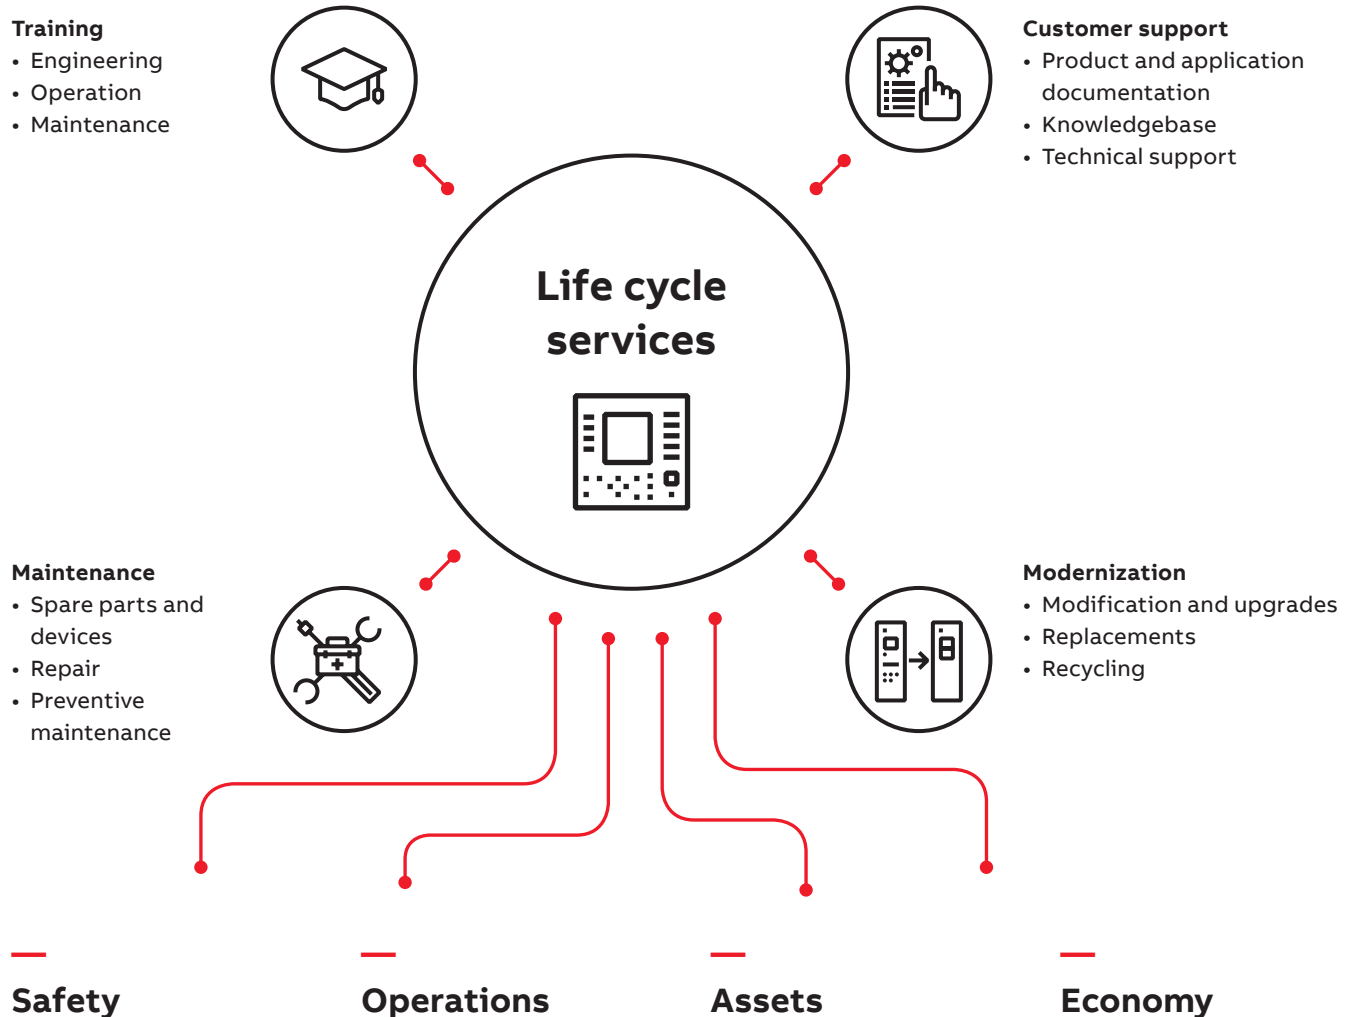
**Training**
- Engineering
- Operation
- Maintenance

**Customer support**
- Product and application documentation
- Knowledgebase
- Technical support

**Life cycle services**

**Maintenance**
- Spare parts and devices
- Repair
- Preventive maintenance

**Modernization**
- Modification and upgrades
- Replacements
- Recycling

**Safety**

**Operations**

**Assets**

**Economy**